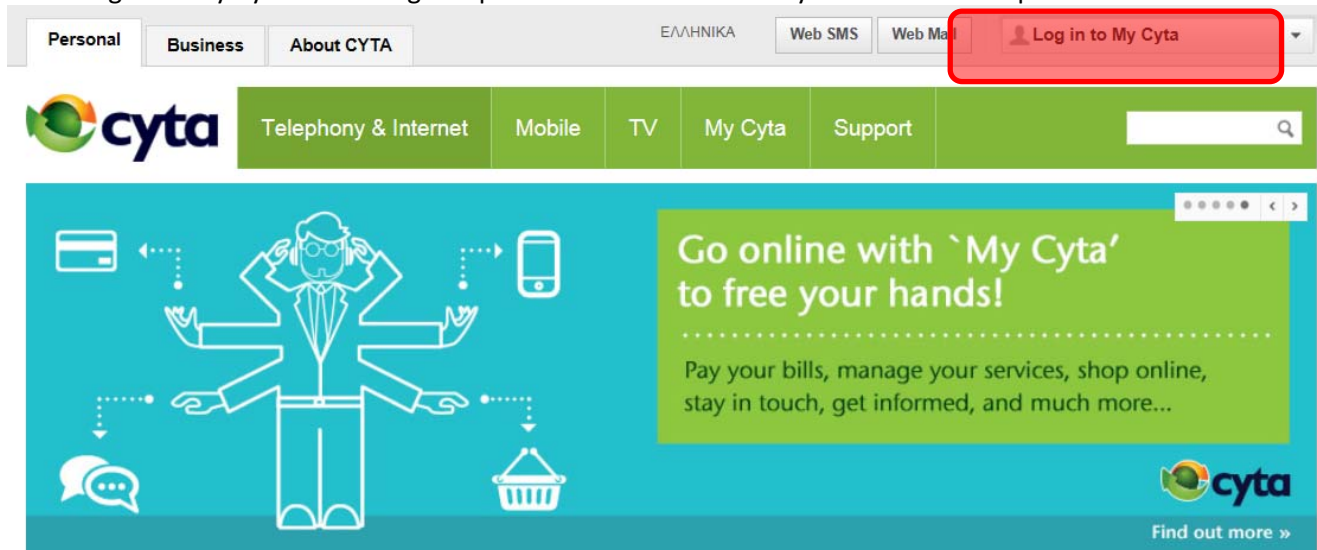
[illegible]

Personal Business About CYTA

ΕΛΛΗΝΙΚΑ Web SMS Web Mail Log in to My Cyta

cyta

Telephony & Internet Mobile TV My Cyta Support

Go online with `My Cyta' to free your hands!

Pay your bills, manage your services, shop online, stay in touch, get informed, and much more...

cyta

Find out more »